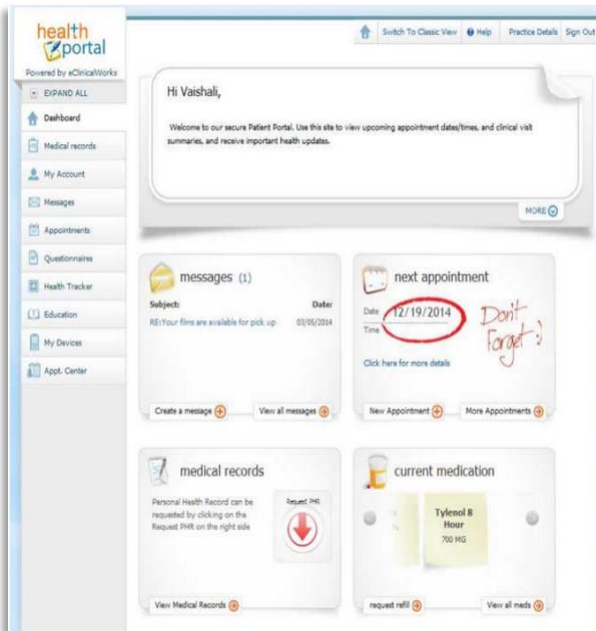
health portal
Powered by eClinicalWorks

EXPAND ALL
Dashboard
Medical records
My Account
Messages
Appointments
Questionnaires
Health Tracker
Education
My Devices
Appt. Center

Switch To Classic View
Help
Practice Details
Sign Out

Hi Vaishali,

Welcome to our secure Patient Portal. Use this site to view upcoming appointment dates/times, and clinical visit summaries, and receive important health updates.

MORE

messages (1)
Subject:
Date:
RE:Your films are available for pick up
03/05/2014
Create a message
View all messages

next appointment
Date 12/19/2014
Time
Don't Forget :)
Click here for more details
New Appointment
More Appointments

medical records
Personal Health Record can be requested by clicking on the Request PHR on the right side
Request PHR
View Medical Records

current medication
Tylenol 8 Hour
700 MG
request refill
View all meds